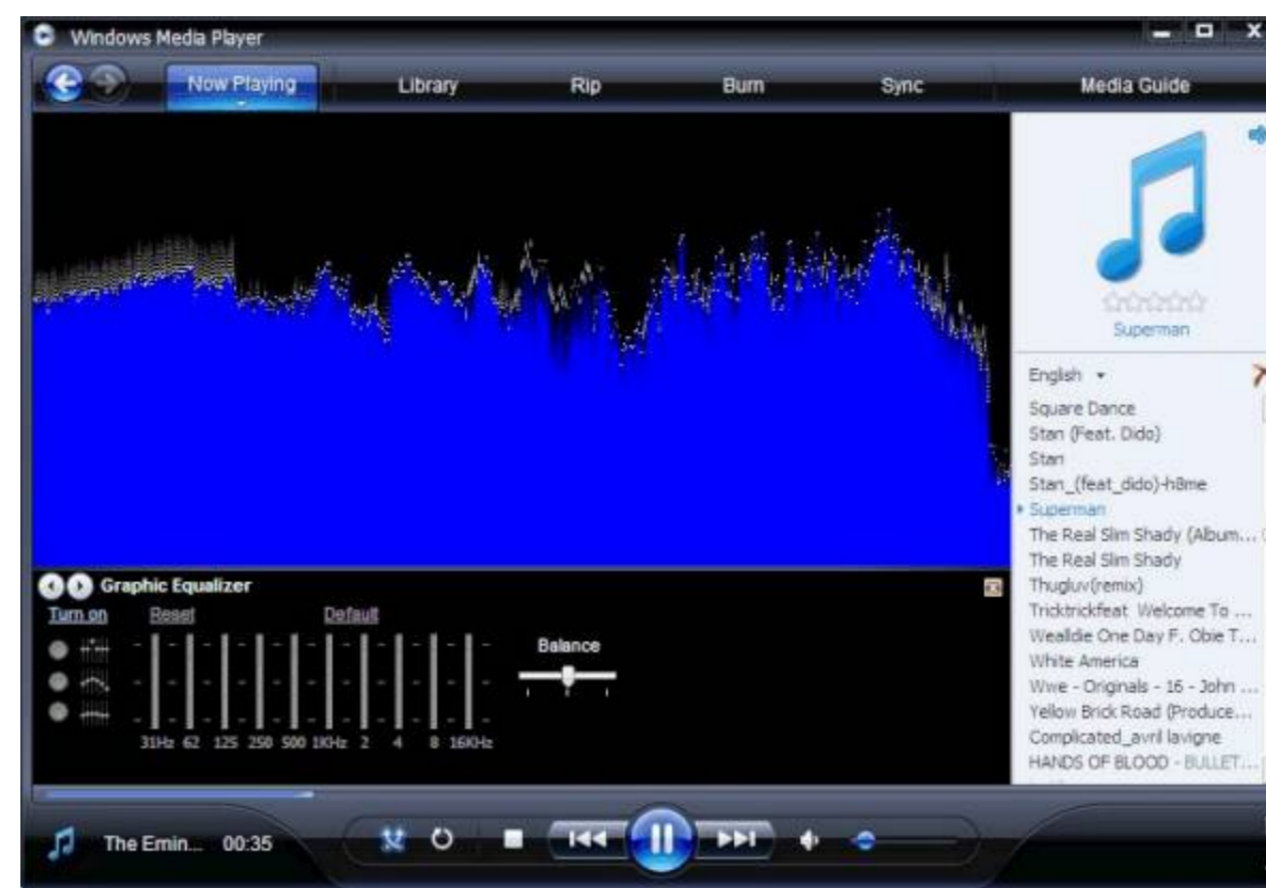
Windows Media Player

Now Playing
Library
Rip
Burn
Sync
Media Guide

Superman

English
Square Dance
Stan (Feat. Dido)
Stan
Stan_(feat_dido)-h8me
Superman
The Real Slim Shady (Album...
The Real Slim Shady
Thugluv(remix)
Tricktrickfeat Welcome To ...
Wealldie One Day F. Obie T...
White America
Wwe - Originals - 16 - John ...
Yellow Brick Road (Produce...
Complicated_avril lavigne
HANDS OF BLOOD - BULLET...

Graphic Equalizer
Turn on
Reset
Default
Balance
31Hz 62 125 250 500 1KHz 2 4 8 16KHz

The Emin... 00:35